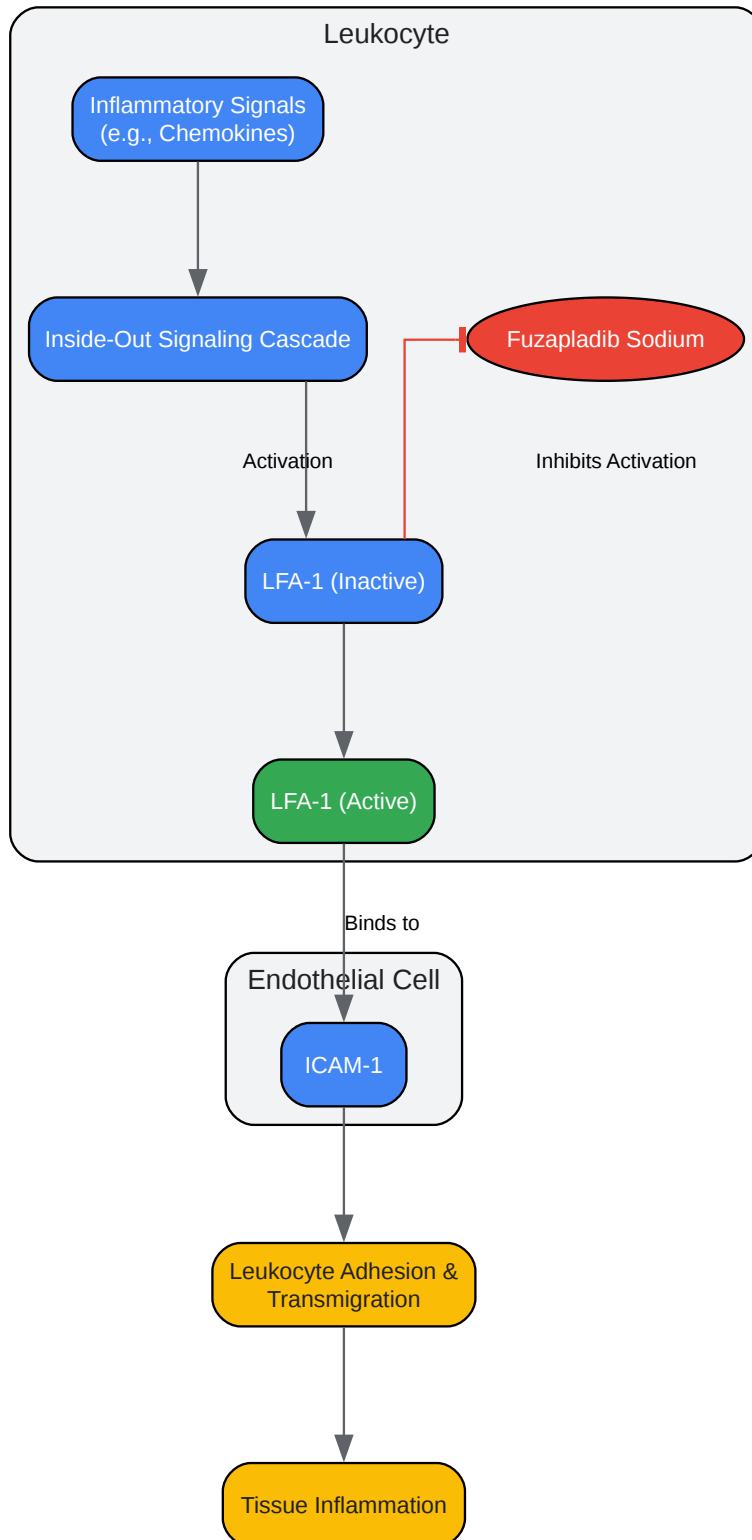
Leukocyte

Inflammatory Signals (e.g., Chemokines)

Inside-Out Signaling Cascade

Fuzapladib Sodium

Activation

Inhibits Activation

LFA-1 (Inactive)

LFA-1 (Active)

Binds to

Endothelial Cell

ICAM-1

Leukocyte Adhesion & Transmigration

Tissue Inflammation